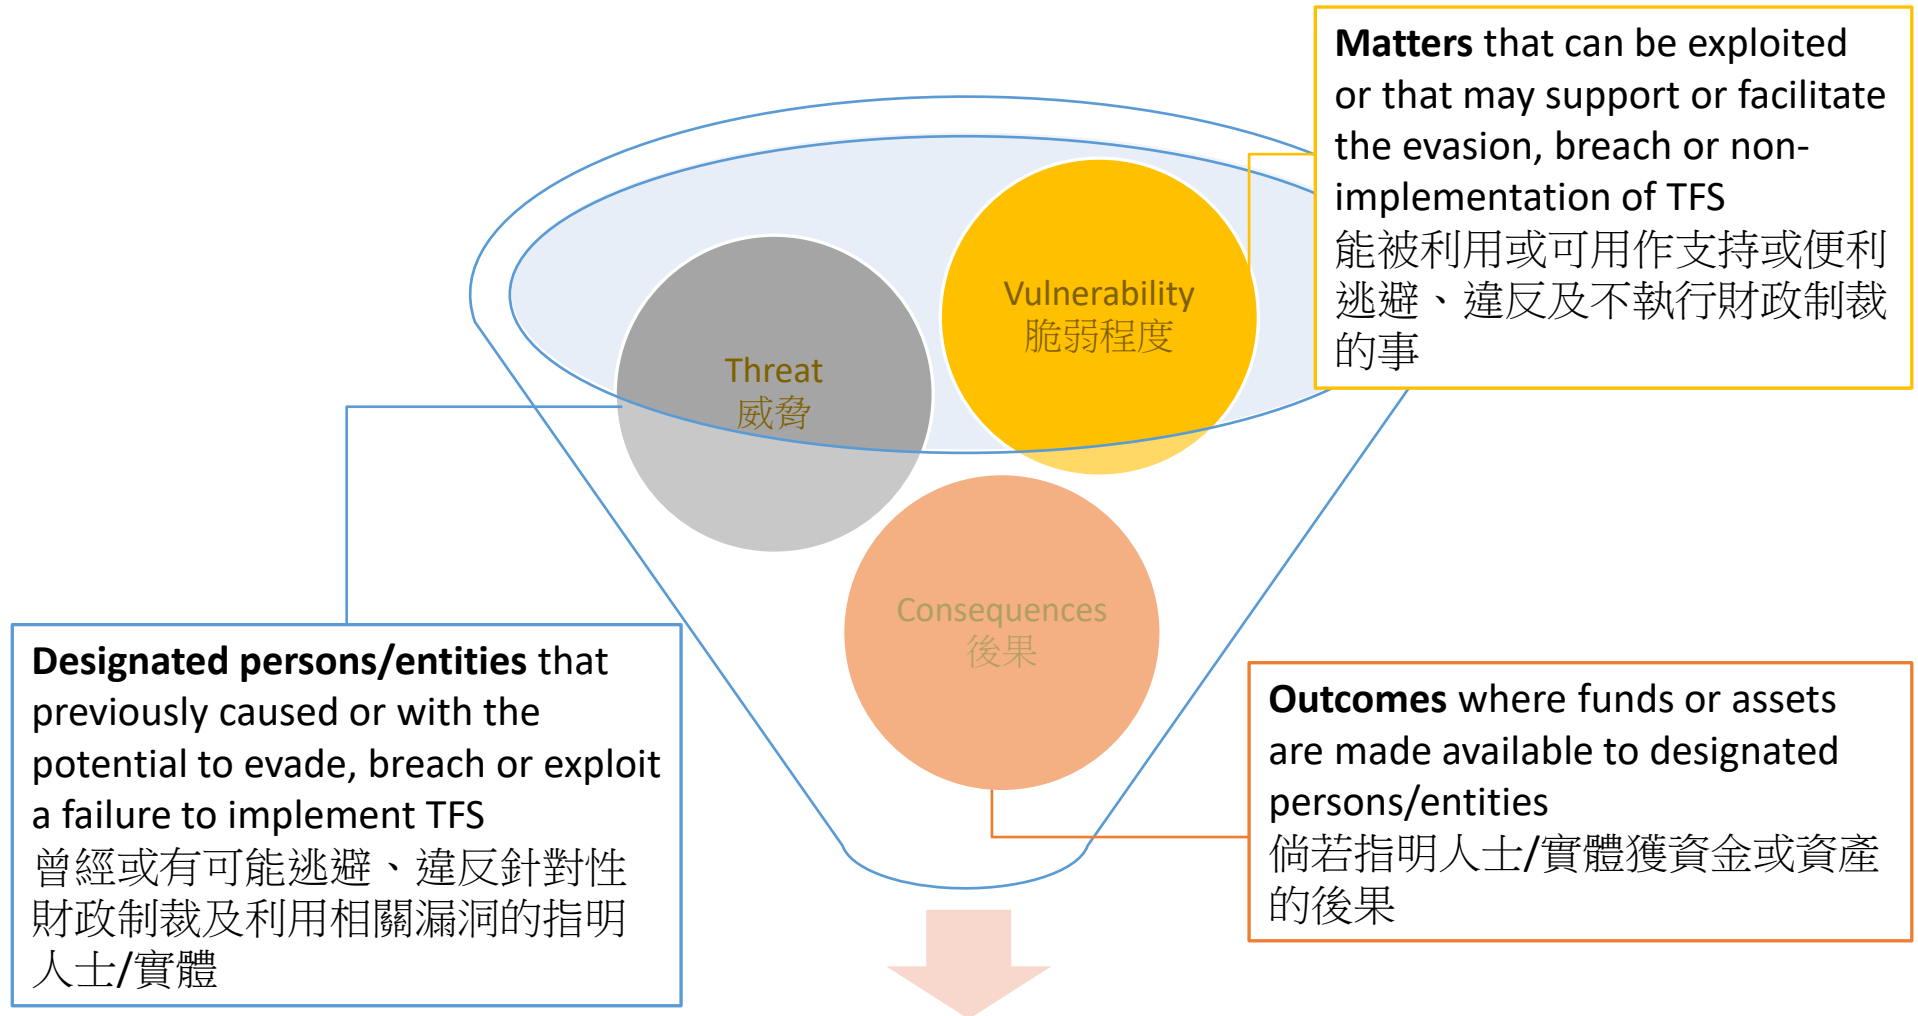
Matters that can be exploited or that may support or facilitate the evasion, breach or non-implementation of TFS
能被利用或可用作支持或便利逃避、違反及不執行財政制裁的事

Threat
威脅

Vulnerability
脆弱程度

Consequences
後果

Designated persons/entities that previously caused or with the potential to evade, breach or exploit a failure to implement TFS
曾經或有可能逃避、違反針對性財政制裁及利用相關漏洞的指明人士/實體

Outcomes where funds or assets are made available to designated persons/entities
倘若指明人士/實體獲資金或資產的後果